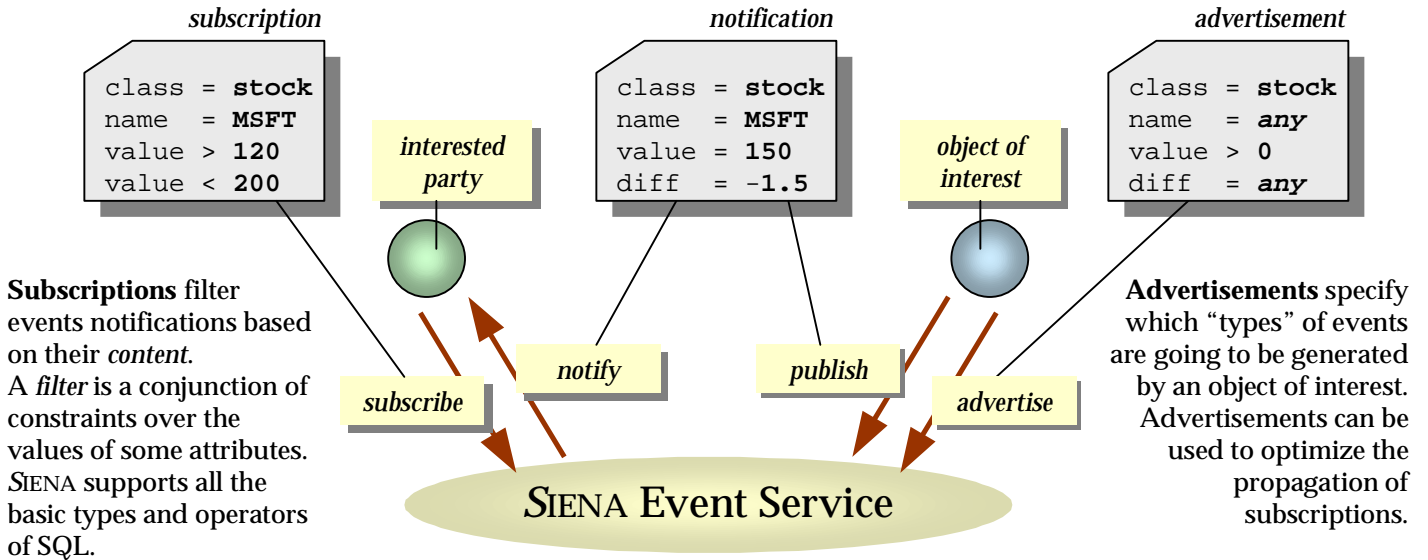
subscription

class = stock
name = MSFT
value > 120
value < 200

notification

class = stock
name = MSFT
value = 150
diff = -1.5

advertisement

class = stock
name = any
value > 0
diff = any

interested party

object of interest

Subscriptions filter events notifications based on their content.
A filter is a conjunction of constraints over the values of some attributes. SIENA supports all the basic types and operators of SQL.

notify

publish

subscribe

advertise

Advertisements specify which "types" of events are going to be generated by an object of interest. Advertisements can be used to optimize the propagation of subscriptions.

SIENA Event Service